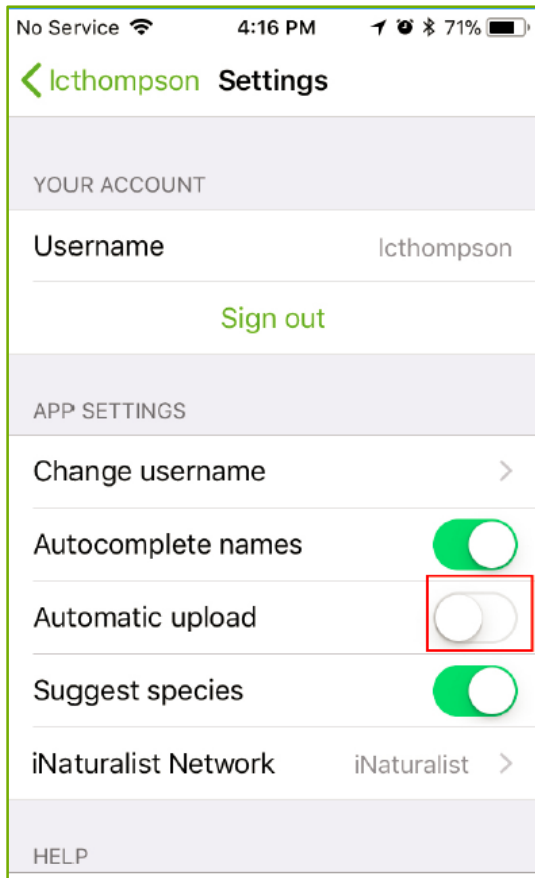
No Service 4:16 PM 71%

lcthompson Settings

YOUR ACCOUNT

Username lcthompson

Sign out

APP SETTINGS

Change username

Autocomplete names

Automatic upload

Suggest species

iNaturalist Network iNaturalist

HELP